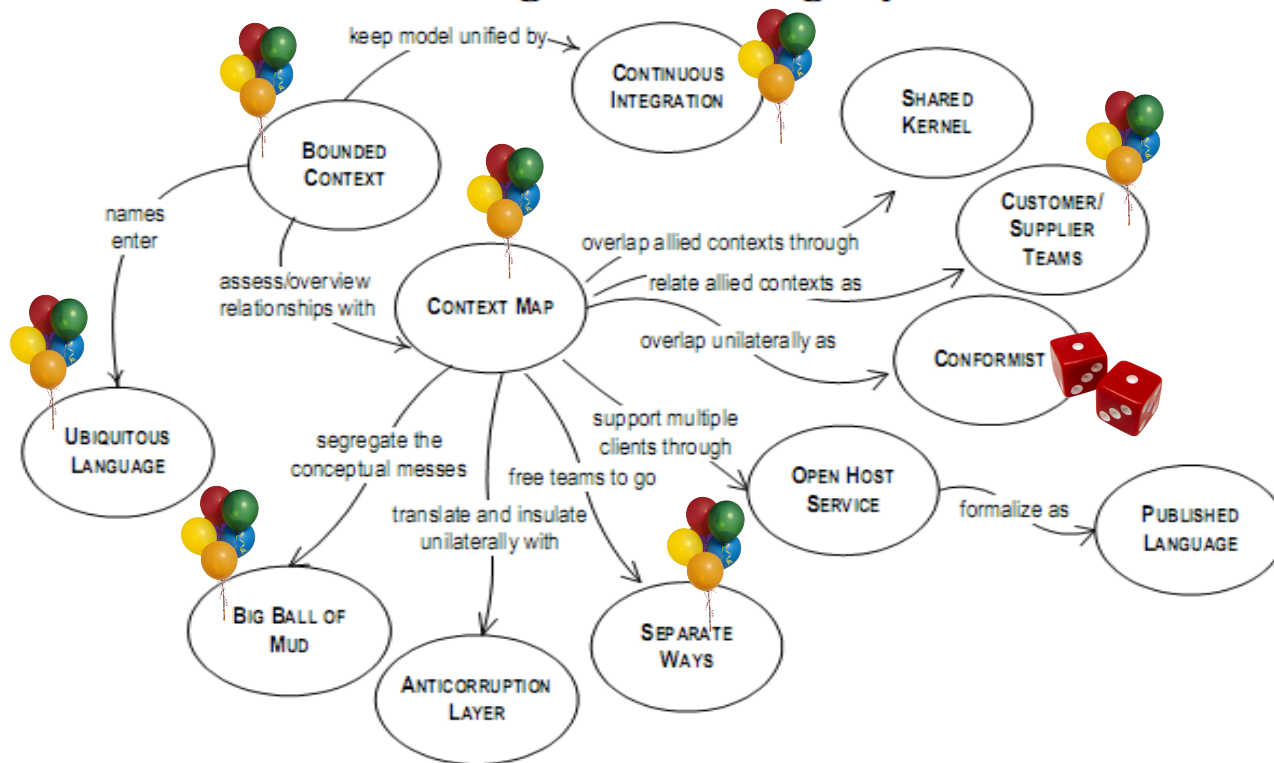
keep model unified by

Continuous Integration

Shared Kernel

Bounded Context

Customer/ Supplier Teams

names enter

overlap allied contexts through

relate allied contexts as

assess/overview relationships with

Context Map

overlap unilaterally as

Conformist

Ubiquitous Language

segregate the conceptual messes

support multiple clients through

free teams to go

Open Host Service

formalize as

Published Language

translate and insulate unilaterally with

Big Ball of Mud

Separate Ways

Anticorruption Layer